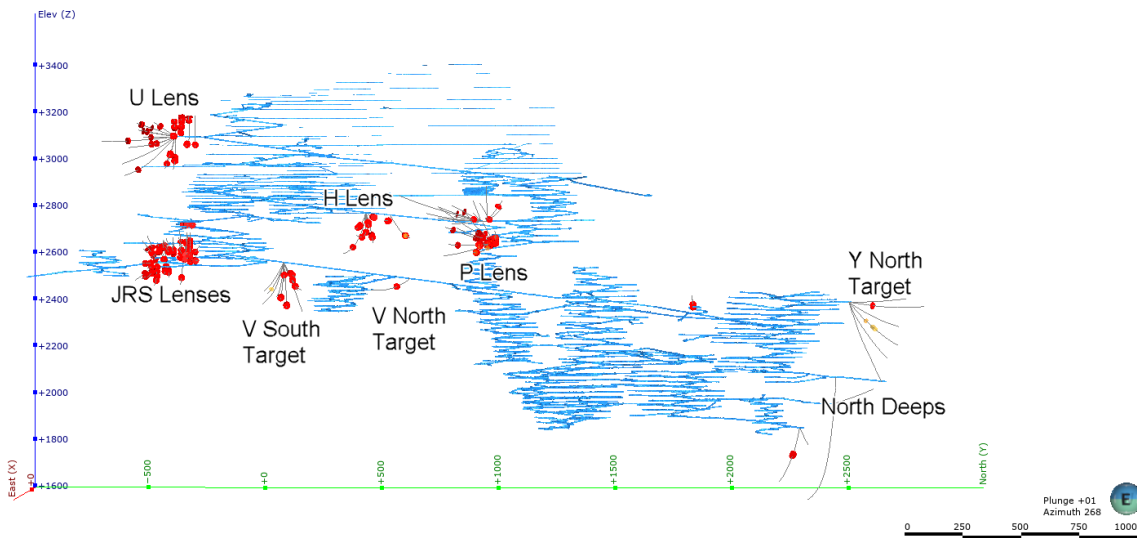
Elev (Z)

+3400
+3200
+3000
+2800
+2600
+2400
+2200
+2000
+1800
+1600

U Lens

H Lens

P Lens

JRS Lenses

V South Target

V North Target

Y North Target

North Deeps

East (X)
+0

-500
+0
+500
+1000
+1500
+2000
+2500
North (Y)

Plunge +01
Azimuth 268

E

0
250
500
750
1000